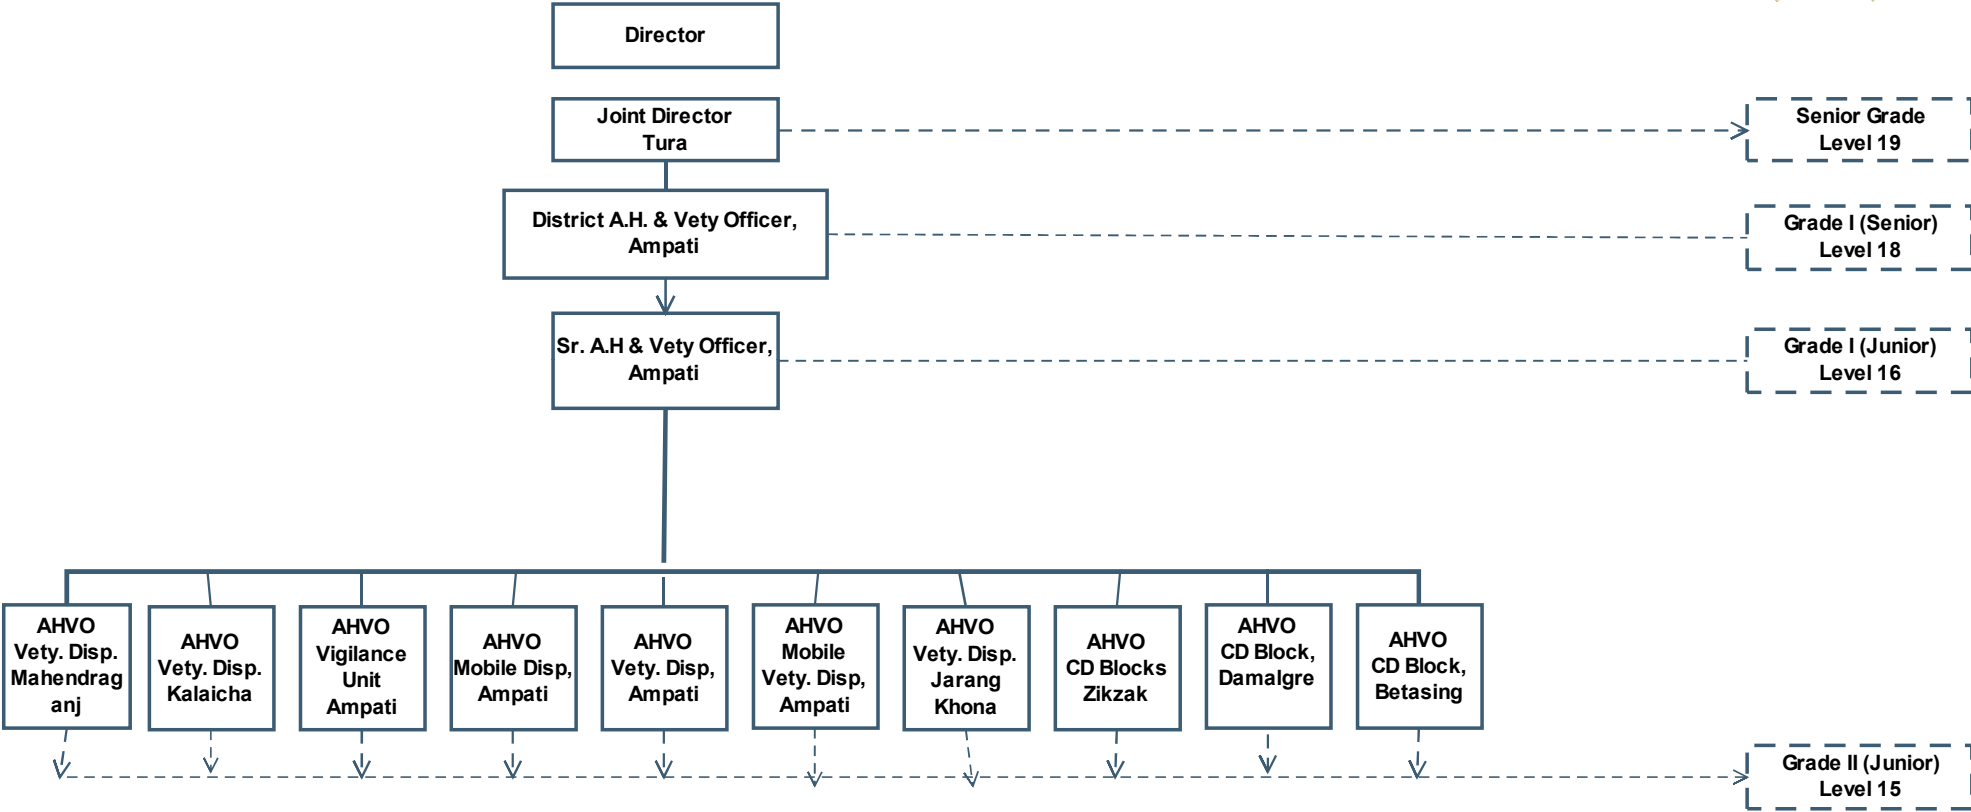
Director

Joint Director
Tura

Senior Grade
Level 19

District A.H. & Vety Officer,
Ampati

Grade I (Senior)
Level 18

Sr. A.H & Vety Officer,
Ampati

Grade I (Junior)
Level 16

AHVO
Vety. Disp.
Mahendraganj

AHVO
Vety. Disp.
Kalaicha

AHVO
Vigilance
Unit
Ampati

AHVO
Mobile Disp,
Ampati

AHVO
Vety. Disp,
Ampati

AHVO
Mobile
Vety. Disp,
Ampati

AHVO
Vety. Disp.
Jarang
Khona

AHVO
CD Blocks
Zikzak

AHVO
CD Block,
Damalgre

AHVO
CD Block,
Betasing

Grade II (Junior)
Level 15